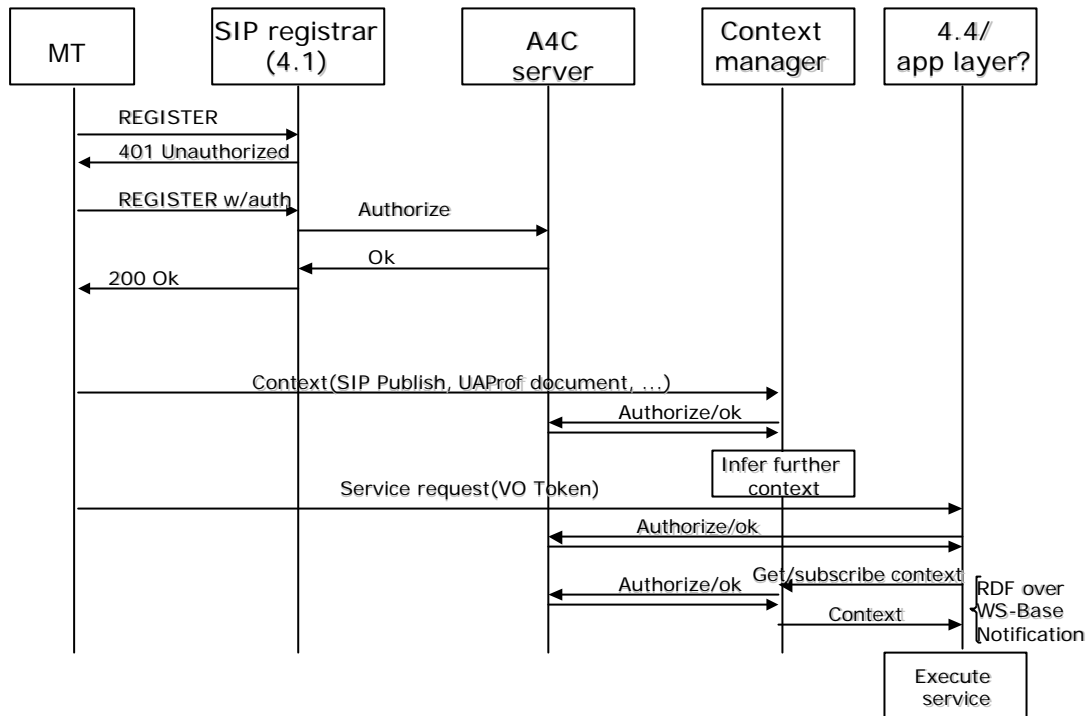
MT

SIP registrar (4.1)

A4C server

Context manager

4.4/ app layer?

REGISTER

401 Unauthorized

REGISTER w/auth

Authorize

Ok

200 Ok

Context(SIP Publish, UAProf document, ...)

Authorize/ok

Infer further context

Service request(VO Token)

Authorize/ok

Get/subscribe context

Authorize/ok

Context

RDF over WS-Base Notification

Execute service